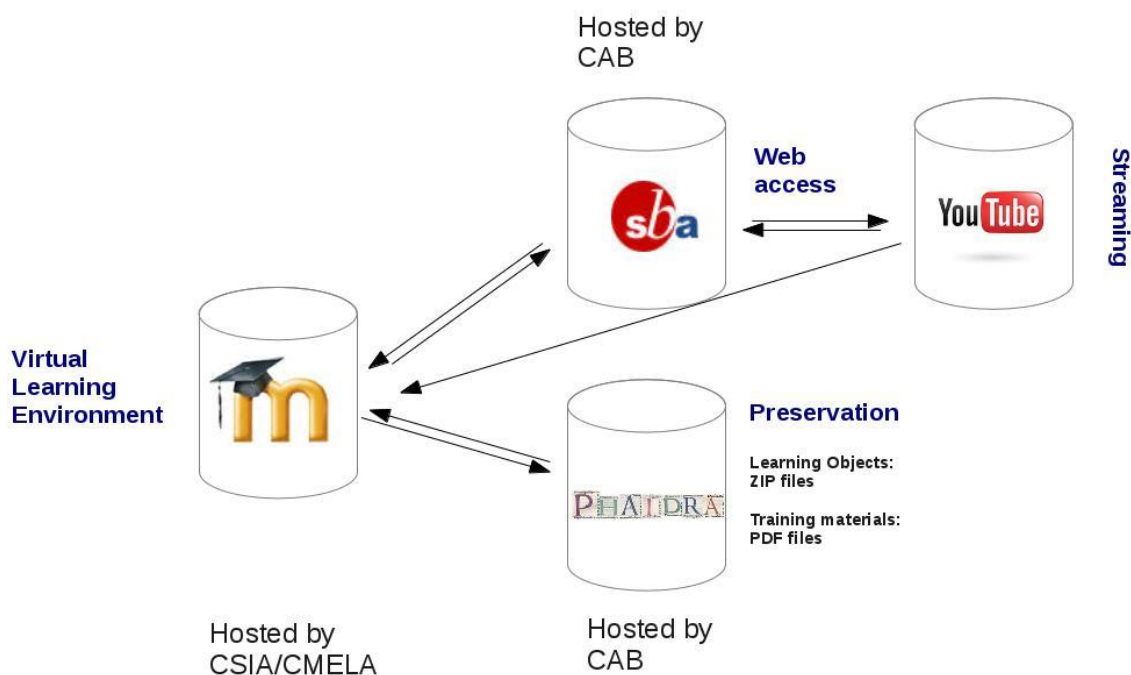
Hosted by CAB

Web access

Streaming

sba

YouTube

Virtual Learning Environment

m

Preservation

Learning Objects: ZIP files

Training materials: PDF files

PHAIDRA

Hosted by CSIA/CMELA

Hosted by CAB